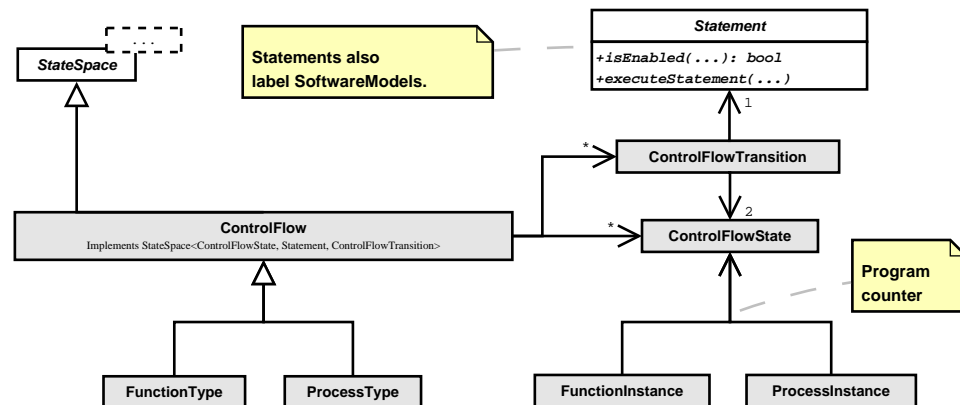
...
StateSpace

Statements also label SoftwareModels.

Statement
+isEnabled(...): bool
+executeStatement(...)

1

*
ControlFlowTransition

2

ControlFlow
Implements StateSpace<ControlFlowState, Statement, ControlFlowTransition>

*
ControlFlowState

Program counter

FunctionType

ProcessType

FunctionInstance

ProcessInstance